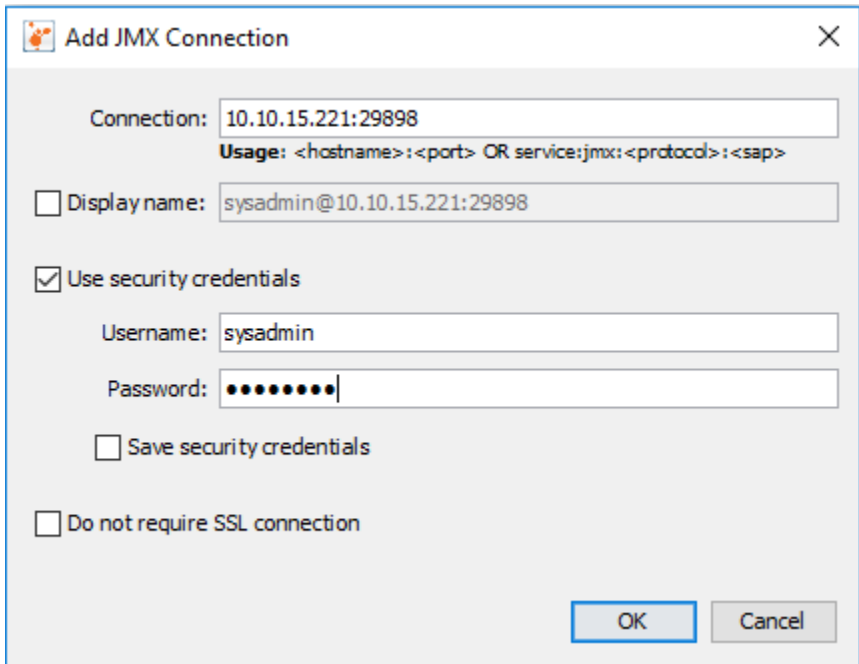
Add JMX Connection

Connection: 10.10.15.221:29898

Usage: <hostname>:<port> OR service:jmx:<protocol>:<sap>

Display name: sysadmin@10.10.15.221:29898

Use security credentials

Username: sysadmin

Password: ••••••••

Save security credentials

Do not require SSL connection

OK

Cancel